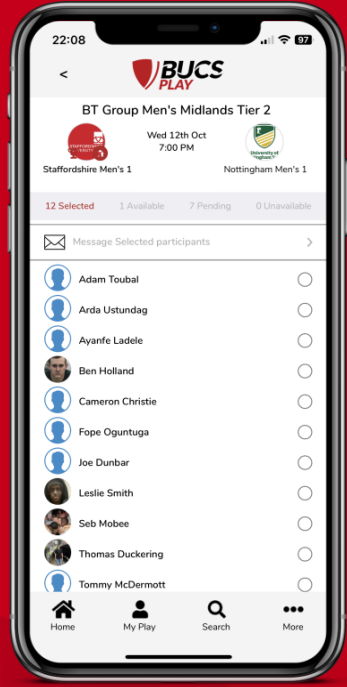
22:08

97

<

BUCS PLAY

BT Group Men's Midlands Tier 2

Wed 12th Oct
7:00 PM

Staffordshire Men's 1

Nottingham Men's 1

12 Selected
1 Available
7 Pending
0 Unavailable

Message Selected participants

Adam Toubal

Arda Ustundag

Ayanfe Ladele

Ben Holland

Cameron Christie

Fope Oguntuga

Joe Dunbar

Leslie Smith

Seb Mobee

Thomas Duckering

Tommy McDermott

Home

My Play

Search

More